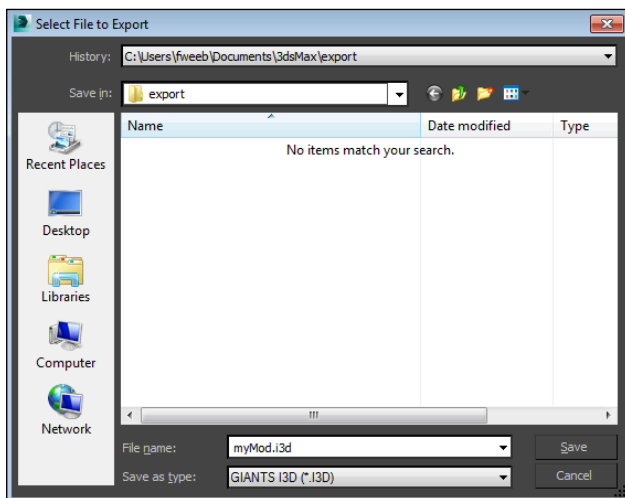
Select File to Export

History: C:\Users\fweeb\Documents\3dsMax\export

Save in: export

Recent Places

Desktop

Libraries

Computer

Network

| Name | Date modified | Type |
|---|---|---|
| No items match your search. | | |

File name: myMod.i3d

Save as type: GIANTS I3D (*.I3D)

Save

Cancel